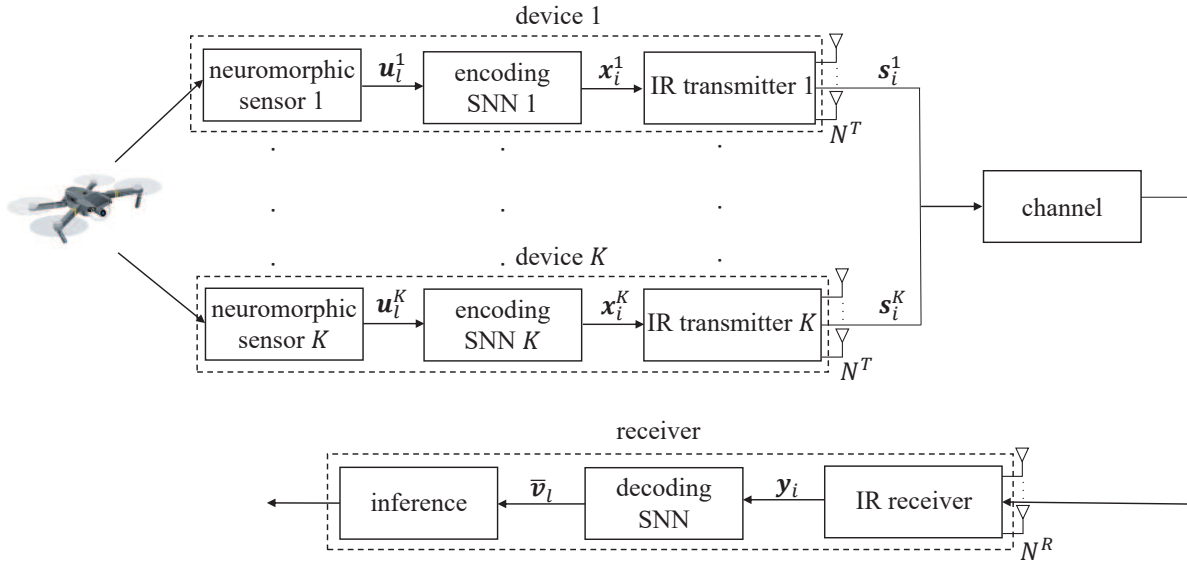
device 1

neuromorphic sensor 1

$\boldsymbol{u}_l^1$

encoding SNN 1

$\boldsymbol{x}_i^1$

IR transmitter 1

$\boldsymbol{s}_i^1$

$N^T$

channel

device $K$

neuromorphic sensor $K$

$\boldsymbol{u}_l^K$

encoding SNN $K$

$\boldsymbol{x}_i^K$

IR transmitter $K$

$\boldsymbol{s}_i^K$

$N^T$

receiver

inference

$\bar{\boldsymbol{v}}_l$

decoding SNN

$\boldsymbol{y}_i$

IR receiver

$N^R$